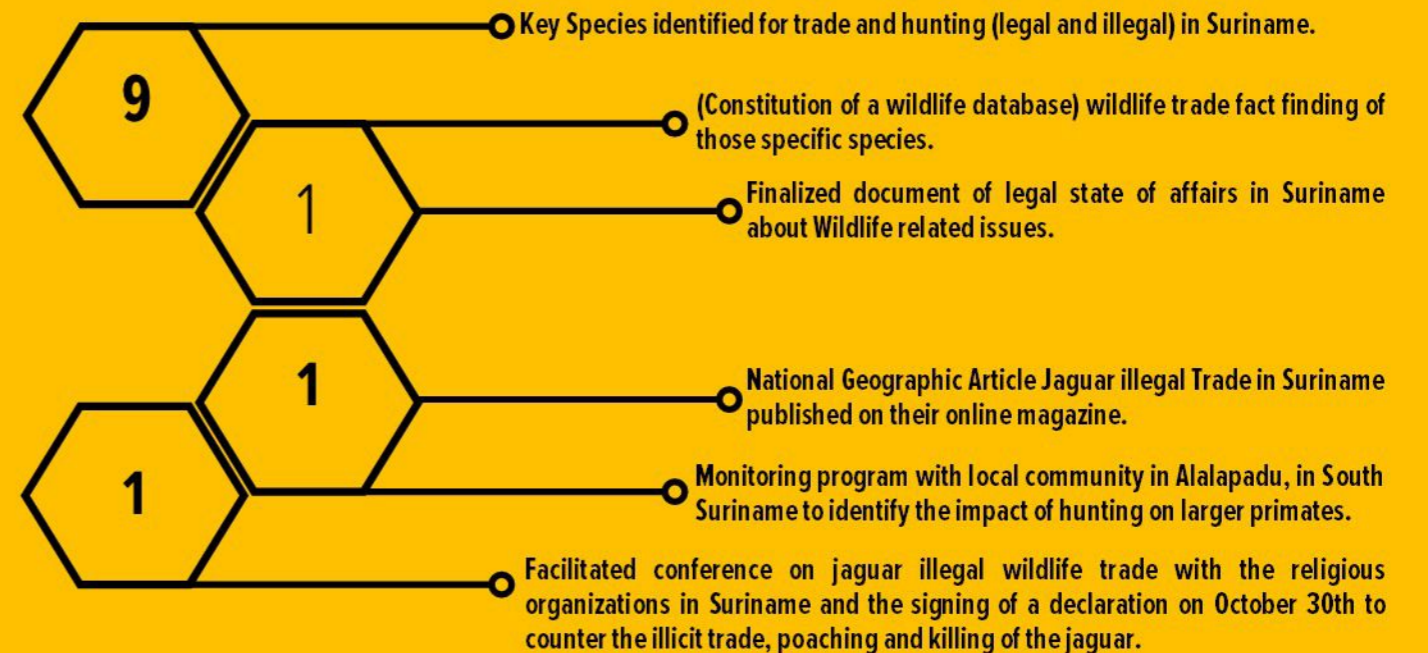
9

Key Species identified for trade and hunting (legal and illegal) in Suriname.

(Constitution of a wildlife database) wildlife trade fact finding of those specific species.

1

Finalized document of legal state of affairs in Suriname about Wildlife related issues.

1

National Geographic Article Jaguar illegal Trade in Suriname published on their online magazine.

1

Monitoring program with local community in Alalapadu, in South Suriname to identify the impact of hunting on larger primates.

Facilitated conference on jaguar illegal wildlife trade with the religious organizations in Suriname and the signing of a declaration on October 30th to counter the illicit trade, poaching and killing of the jaguar.